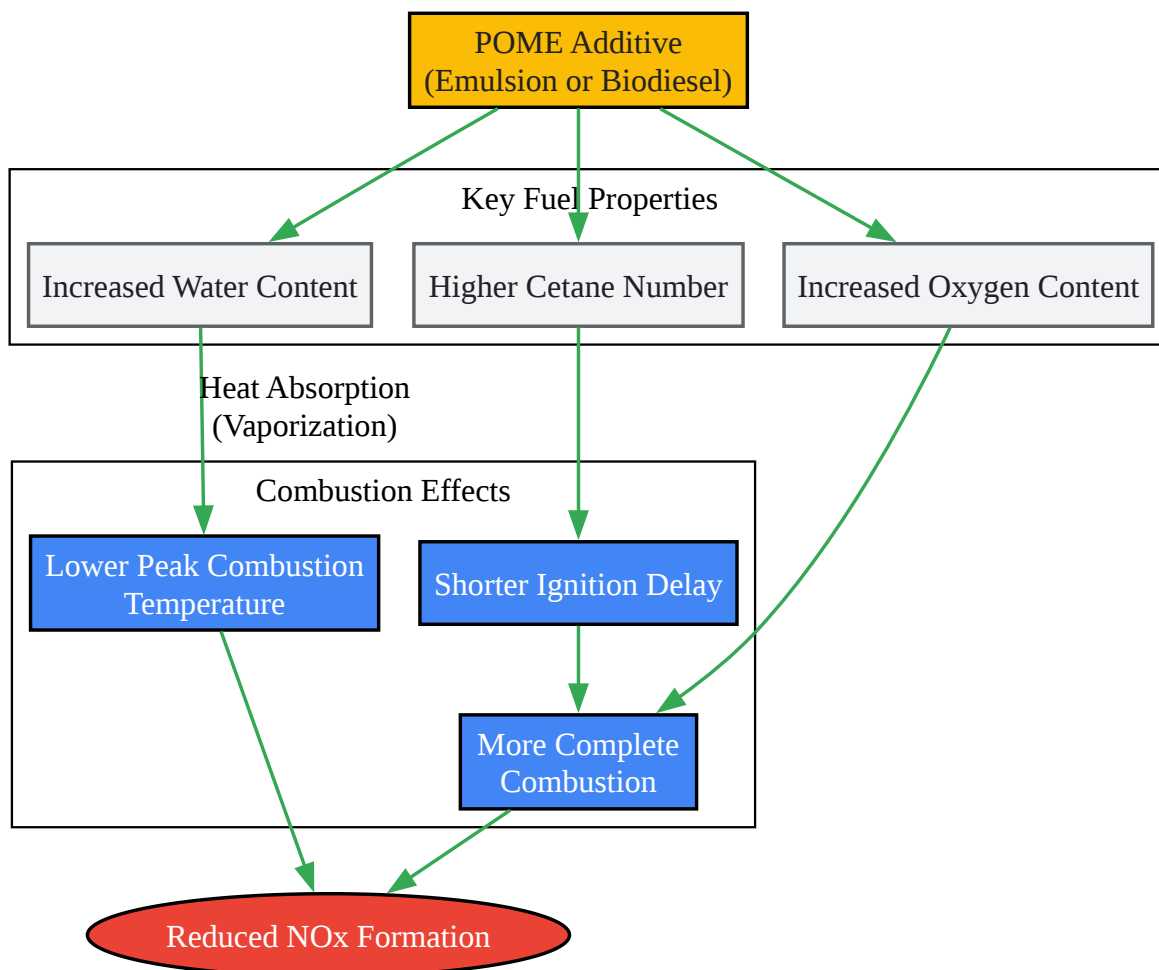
POME Additive
(Emulsion or Biodiesel)

Key Fuel Properties

Increased Water Content

Higher Cetane Number

Increased Oxygen Content

Heat Absorption
(Vaporization)

Combustion Effects

Lower Peak Combustion Temperature

Shorter Ignition Delay

More Complete Combustion

Reduced NOx Formation